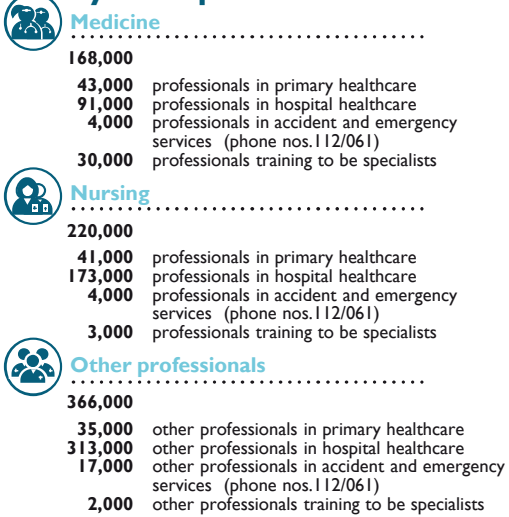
Medicine

168,000

43,000 professionals in primary healthcare
91,000 professionals in hospital healthcare
4,000 professionals in accident and emergency services (phone nos.112/061)
30,000 professionals training to be specialists

Nursing

220,000

41,000 professionals in primary healthcare
173,000 professionals in hospital healthcare
4,000 professionals in accident and emergency services (phone nos.112/061)
3,000 professionals training to be specialists

Other professionals

366,000

35,000 other professionals in primary healthcare
313,000 other professionals in hospital healthcare
17,000 other professionals in accident and emergency services (phone nos.112/061)
2,000 other professionals training to be specialists